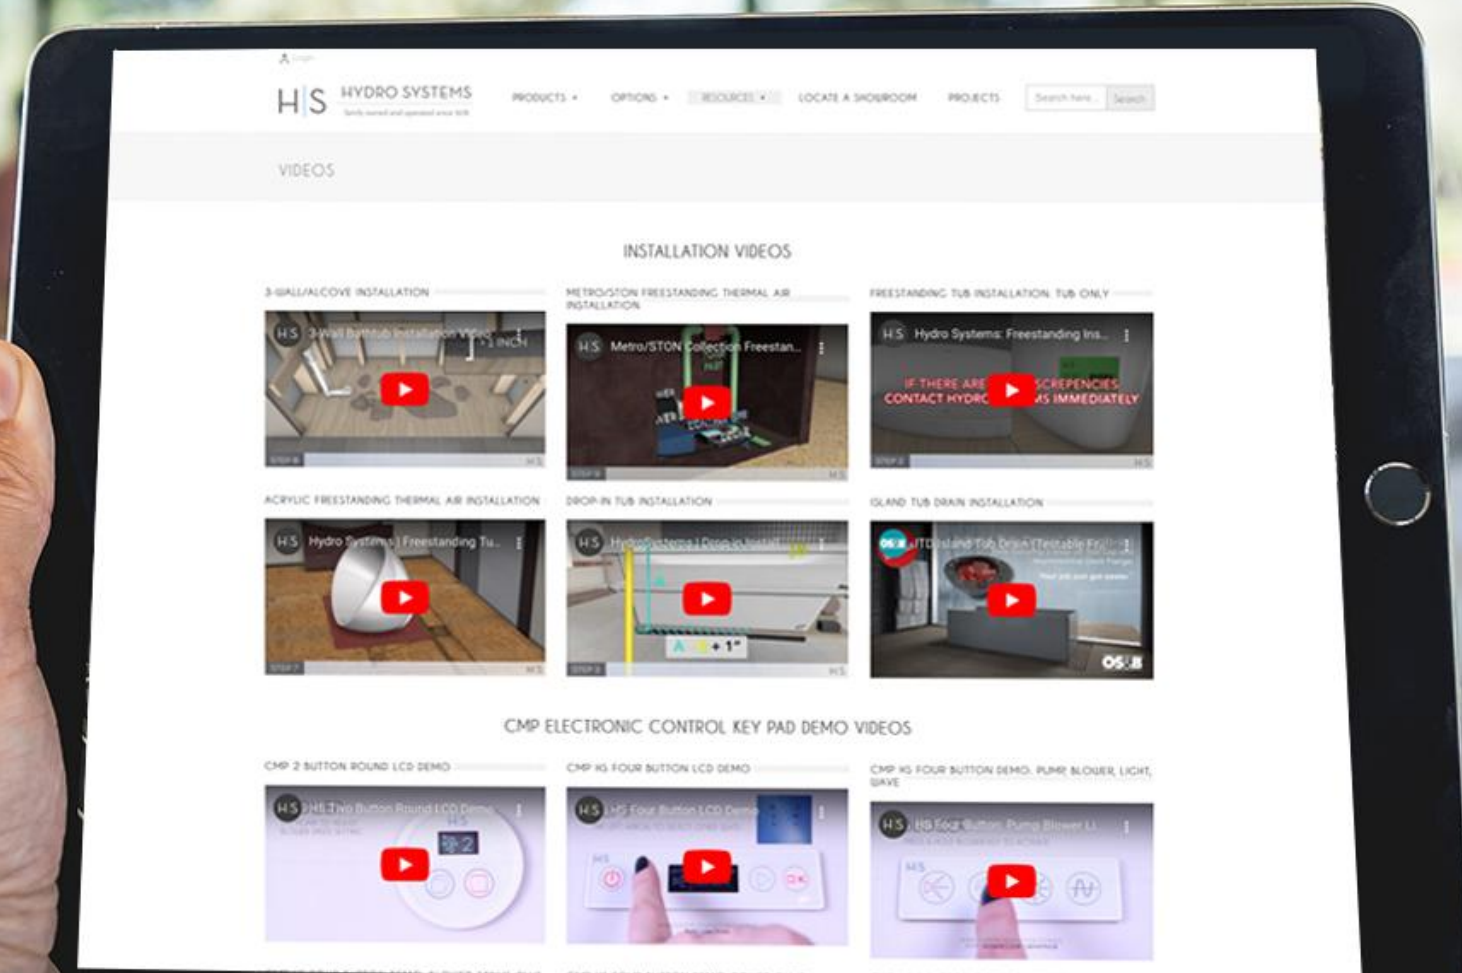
H|S HYDRO SYSTEMS

PRODUCTS ▾ OPTIONS ▾ RESOURCES ▾ LOCATE A SHOWROOM PROJECTS Search here... Search

VIDEOS

INSTALLATION VIDEOS

3-WALL/ALCOVE INSTALLATION

H|S 3-Wall Bathtub Installation Video

METRO/STON FREESTANDING THERMAL AIR INSTALLATION

H|S Metro/STON Collection Freestan...

FREESTANDING TUB INSTALLATION: TUB ONLY

H|S Hydro Systems: Freestanding Ins...

IF THERE ARE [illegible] SCREPENCIES CONTACT HYDRO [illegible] MS IMMEDIATELY

ACRYLIC FREESTANDING THERMAL AIR INSTALLATION

H|S Hydro Systems | Freestanding Tu...

DROP-IN TUB INSTALLATION

H|S HydroSystems | Drop-in Install

+ 1"

ISLAND TUB DRAIN INSTALLATION

OS&B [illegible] Island Tub Drain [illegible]

OS&B

CMP ELECTRONIC CONTROL KEY PAD DEMO VIDEOS

CMP 2 BUTTON ROUND LCD DEMO

H|S HS Two Button Round LCD Demo

CMP HS FOUR BUTTON LCD DEMO

H|S HS Four Button LCD Demo

CMP HS FOUR BUTTON DEMO: PUMP, BLOWER, LIGHT, WAVE

H|S HS Four Button, Pump Blower Li...